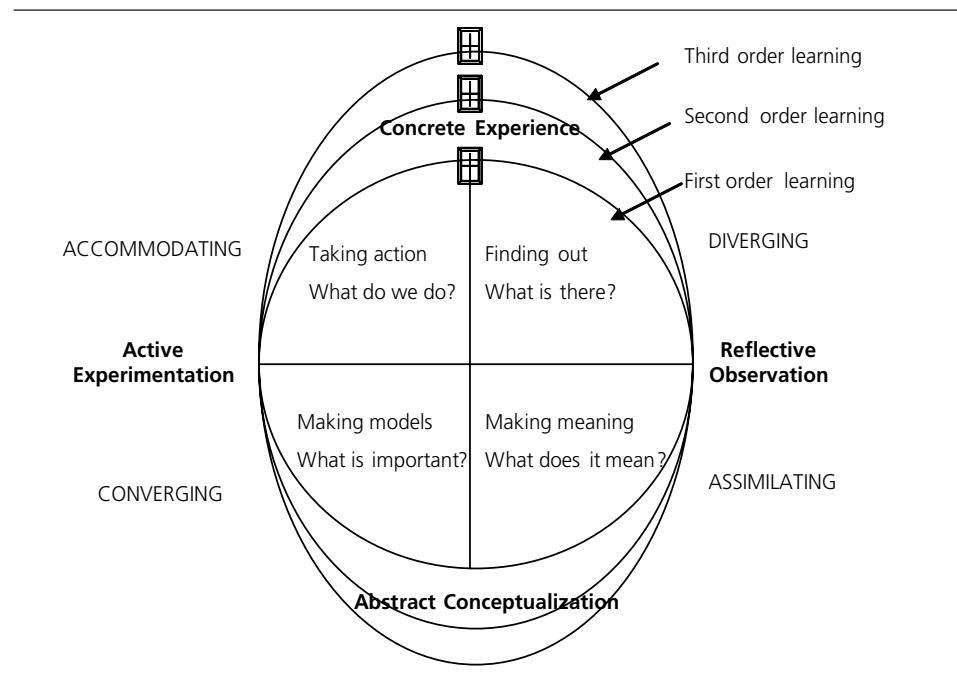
Third order learning

Second order learning

Concrete Experience

First order learning

ACCOMMODATING

Taking action
What do we do?

Finding out
What is there?

DIVERGING

Active Experimentation

Reflective Observation

Making models
What is important?

Making meaning
What does it mean?

CONVERGING

ASSIMILATING

Abstract Conceptualization